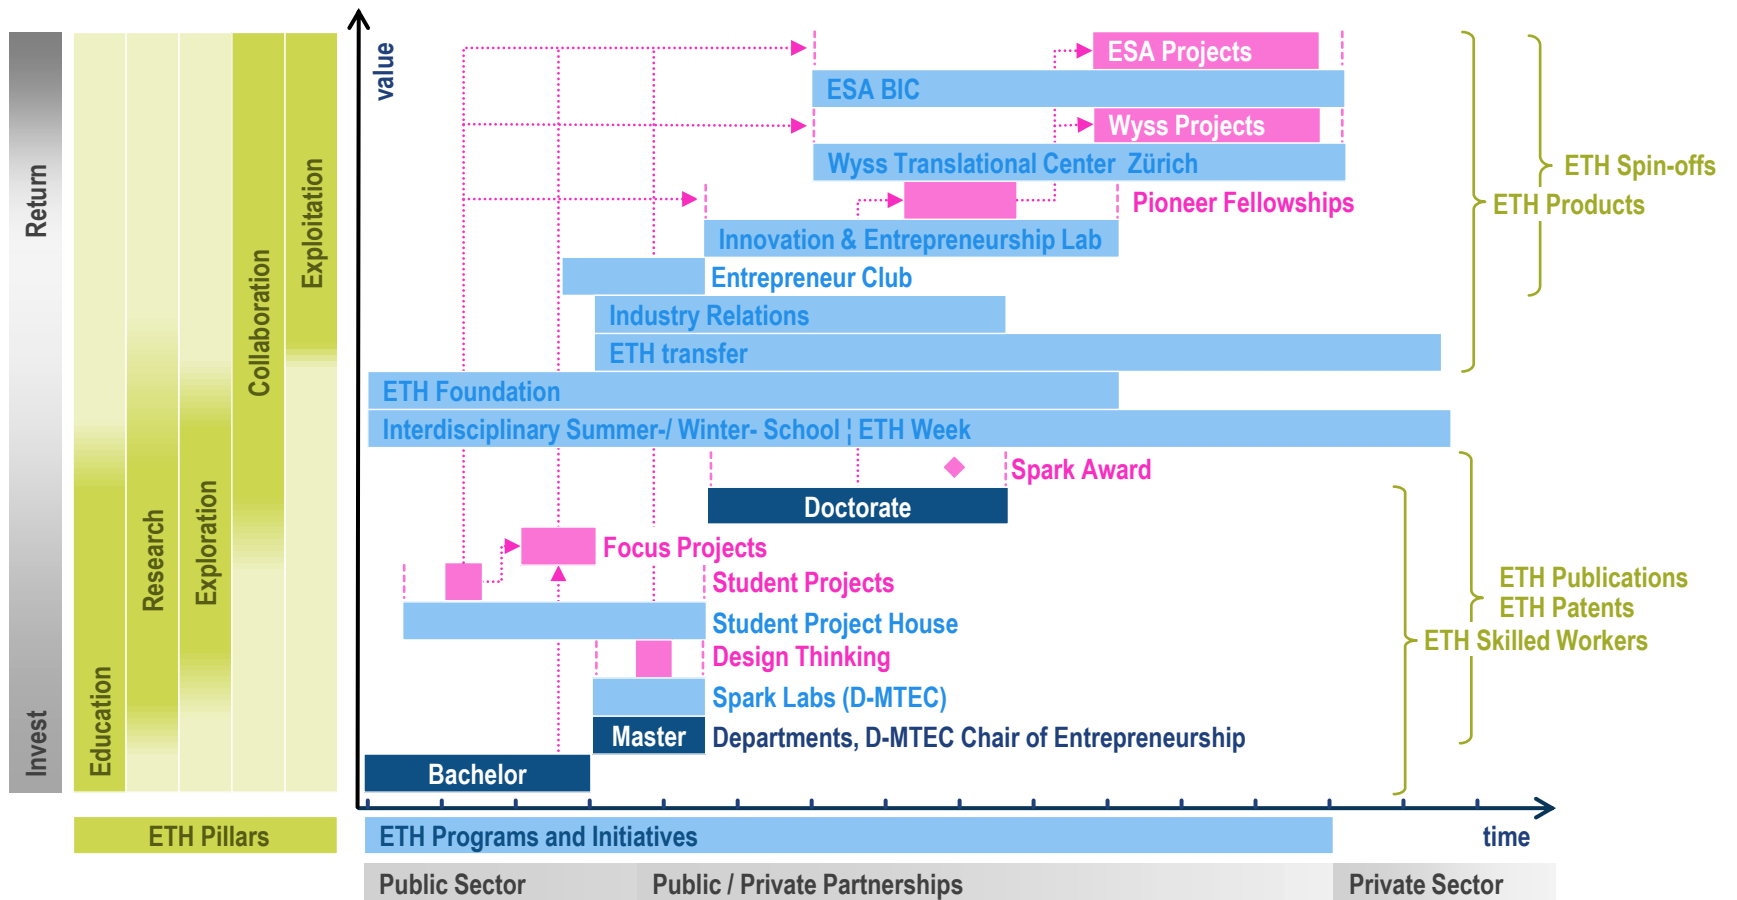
Return

Invest

Education

Research

Exploration

Collaboration

Exploitation

value

ESA Projects

ESA BIC

Wyss Projects

Wyss Translational Center Zürich

Pioneer Fellowships

Innovation & Entrepreneurship Lab

Entrepreneur Club

Industry Relations

ETH transfer

ETH Foundation

Interdisciplinary Summer-/ Winter- School ¦ ETH Week

Spark Award

Doctorate

Focus Projects

Student Projects

Student Project House

Design Thinking

Spark Labs (D-MTEC)

Master

Departments, D-MTEC Chair of Entrepreneurship

Bachelor

ETH Spin-offs

ETH Products

ETH Publications

ETH Patents

ETH Skilled Workers

ETH Pillars

ETH Programs and Initiatives

time

Public Sector

Public / Private Partnerships

Private Sector